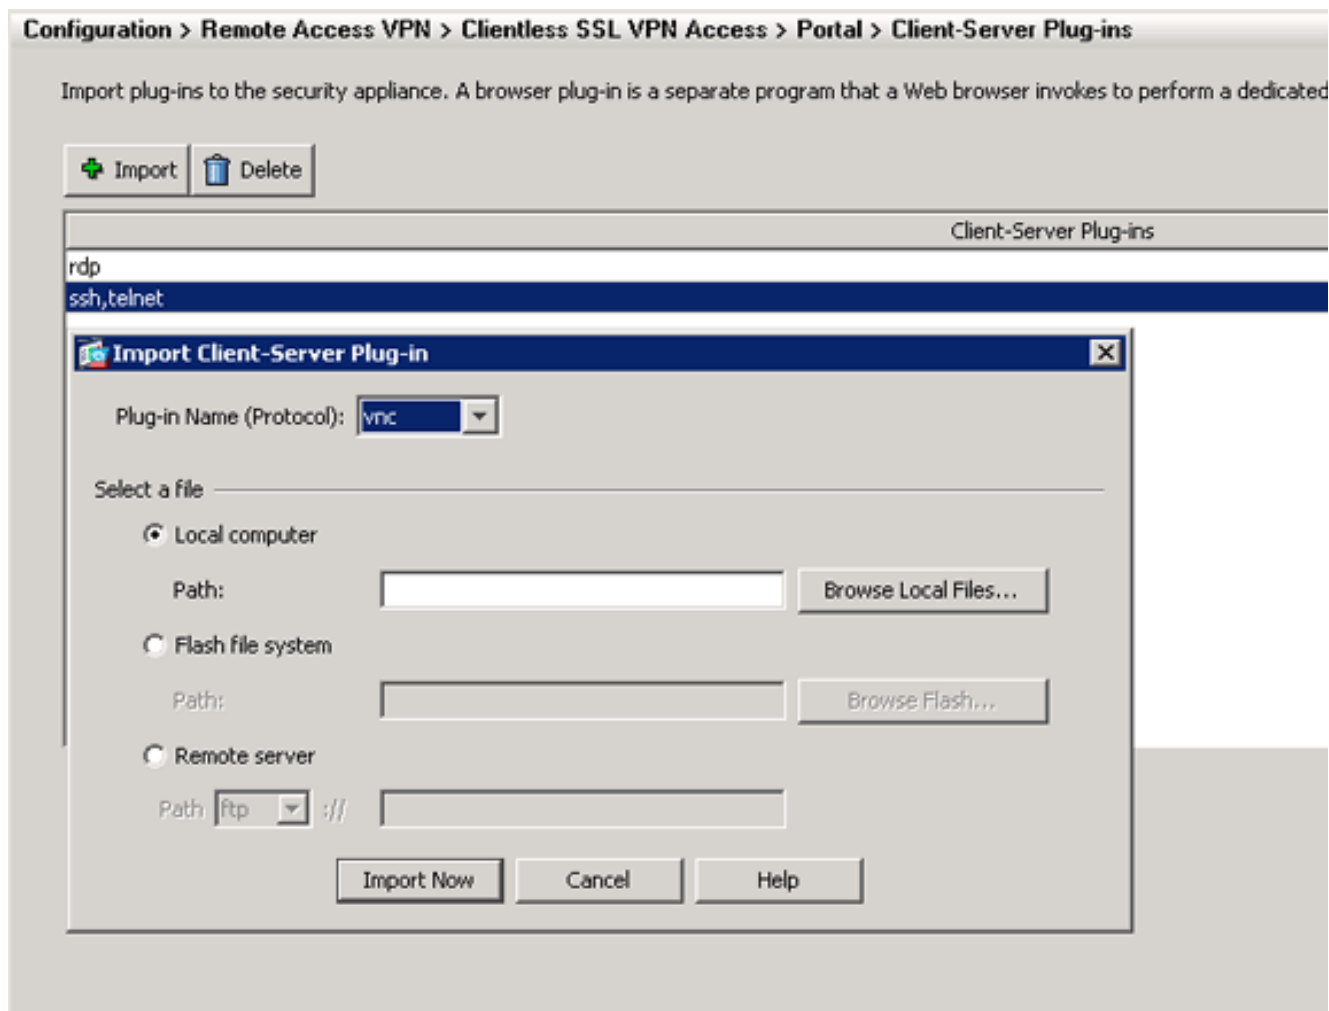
Configuration > Remote Access VPN > Clientless SSL VPN Access > Portal > Client-Server Plug-ins

Import plug-ins to the security appliance. A browser plug-in is a separate program that a Web browser invokes to perform a dedicated

Import Delete

Client-Server Plug-ins

rdp
ssh,telnet

Import Client-Server Plug-in

Plug-in Name (Protocol): vnc

Select a file

Local computer

Path: Browse Local Files...

Flash file system

Path: Browse Flash...

Remote server

Path ftp ://

Import Now Cancel Help